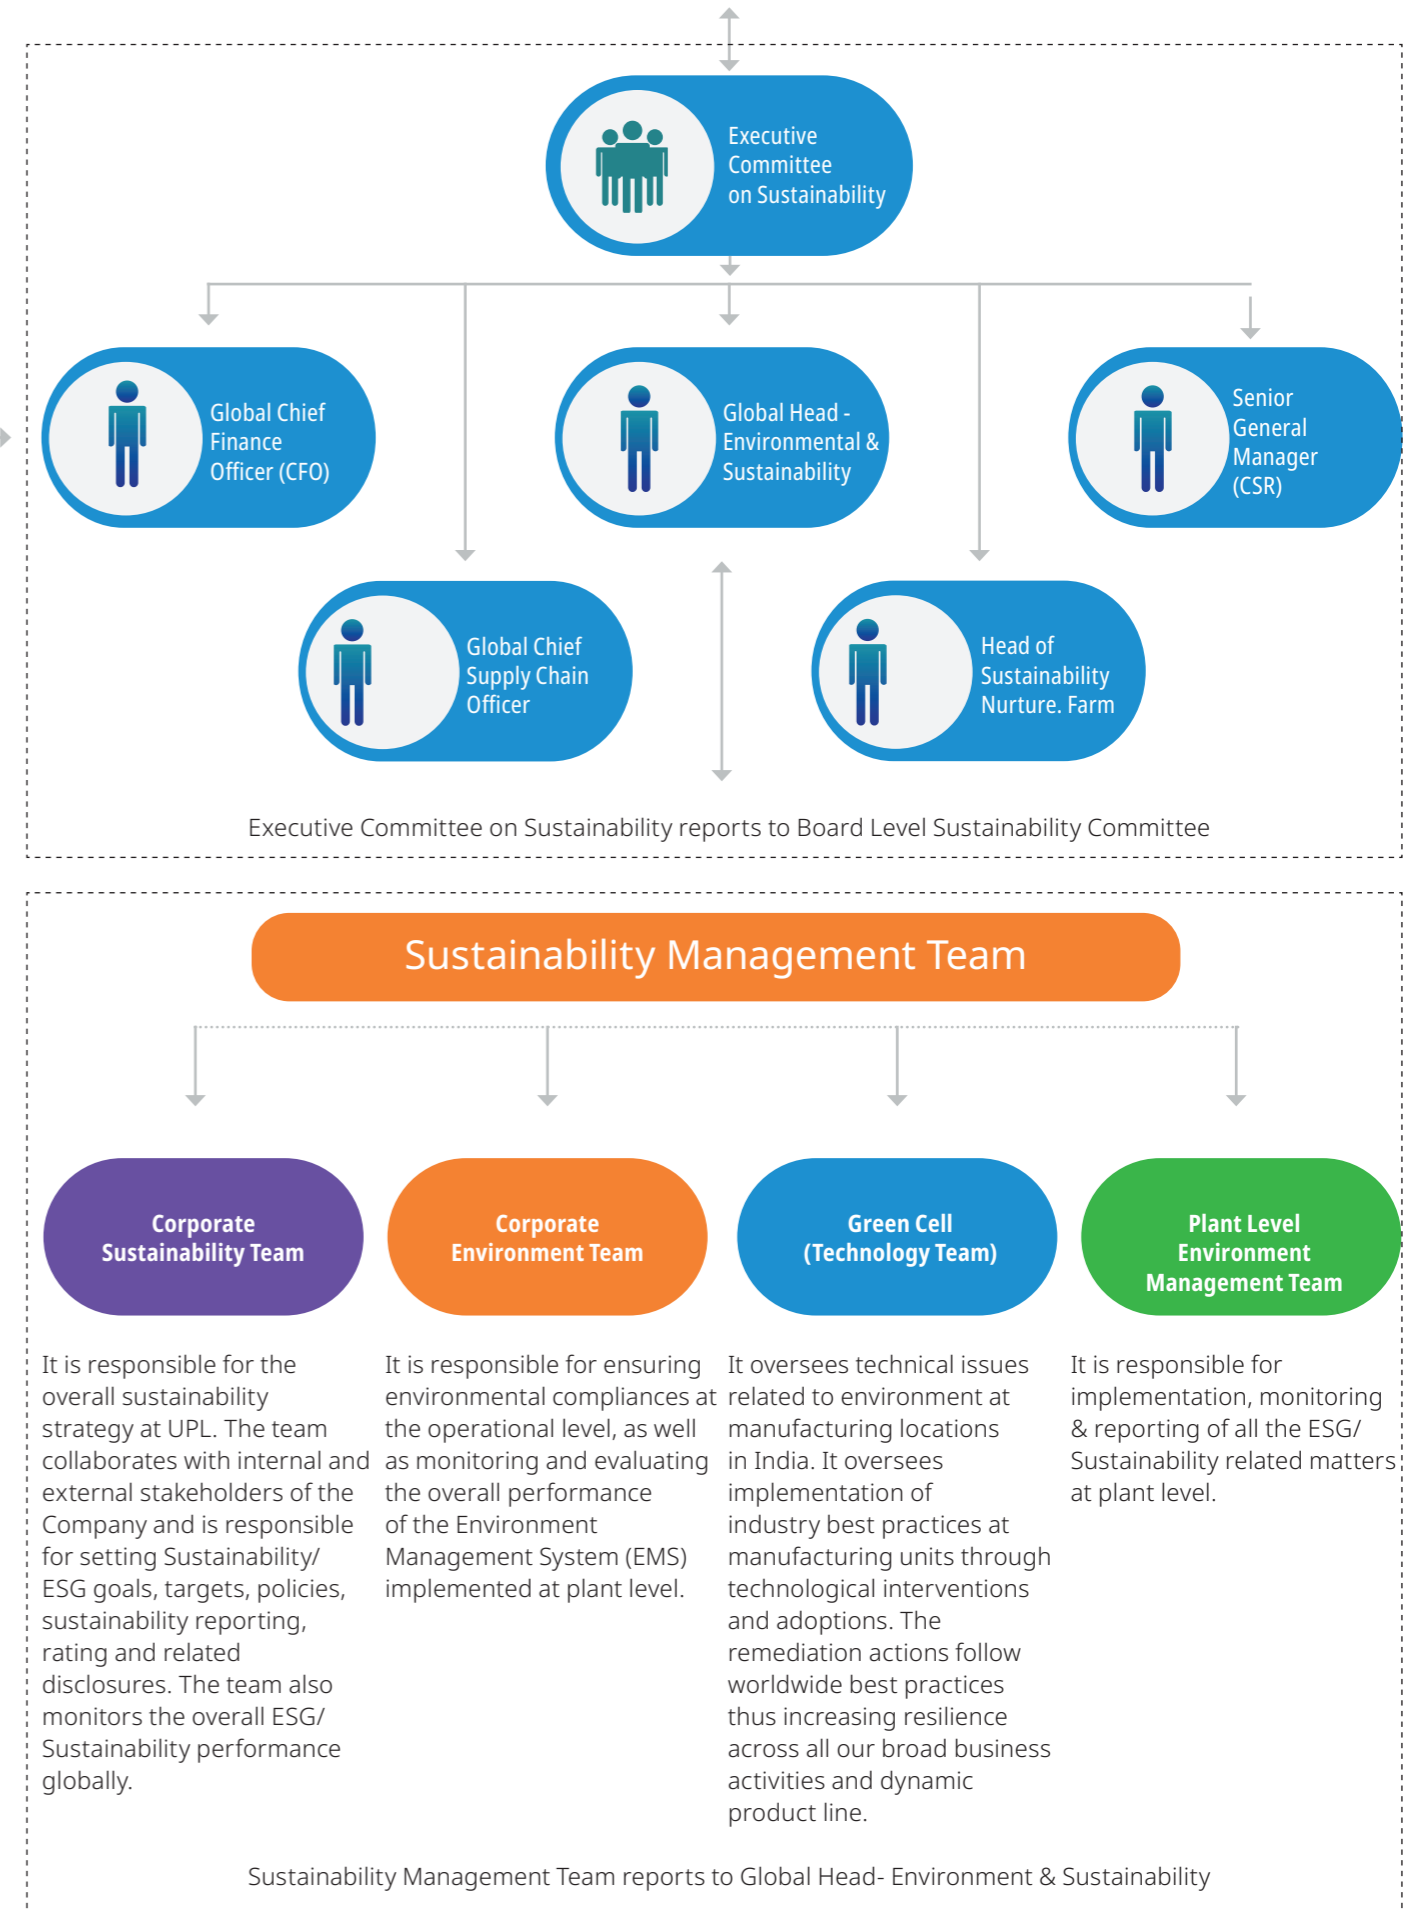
Executive Committee on Sustainability

Global Chief Finance Officer (CFO)

Global Head - Environmental & Sustainability

Senior General Manager (CSR)

Global Chief Supply Chain Officer

Head of Sustainability Nurture. Farm

Executive Committee on Sustainability reports to Board Level Sustainability Committee

Sustainability Management Team

Corporate Sustainability Team

Corporate Environment Team

Green Cell (Technology Team)

Plant Level Environment Management Team

It is responsible for the overall sustainability strategy at UPL. The team collaborates with internal and external stakeholders of the Company and is responsible for setting Sustainability/ ESG goals, targets, policies, sustainability reporting, rating and related disclosures. The team also monitors the overall ESG/ Sustainability performance globally.

It is responsible for ensuring environmental compliances at the operational level, as well as monitoring and evaluating the overall performance of the Environment Management System (EMS) implemented at plant level.

It oversees technical issues related to environment at manufacturing locations in India. It oversees implementation of industry best practices at manufacturing units through technological interventions and adoptions. The remediation actions follow worldwide best practices thus increasing resilience across all our broad business activities and dynamic product line.

It is responsible for implementation, monitoring & reporting of all the ESG/ Sustainability related matters at plant level.

Sustainability Management Team reports to Global Head- Environment & Sustainability